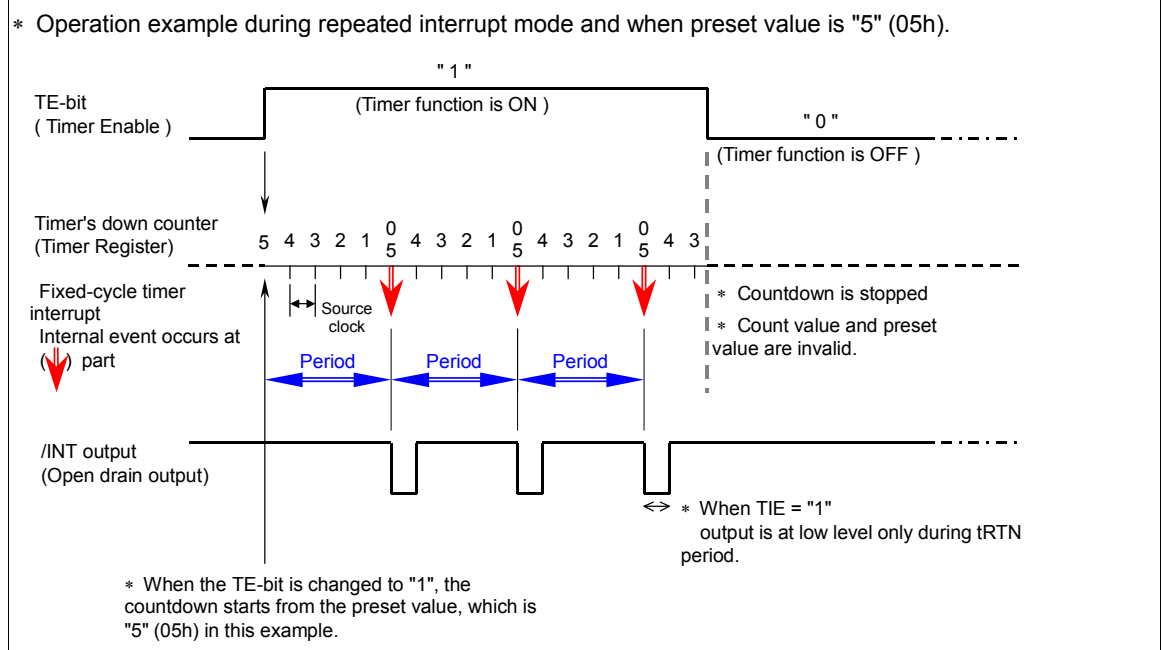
∗ Operation example during repeated interrupt mode and when preset value is "5" (05h).

" 1 "

TE-bit
( Timer Enable )

(Timer function is ON )

" 0 "

(Timer function is OFF )

Timer's down counter
(Timer Register)

5 4 3 2 1 0 5 4 3 2 1 0 5 4 3 2 1 0 5 4 3

Fixed-cycle timer interrupt
Internal event occurs at ( ) part

Source clock

∗ Countdown is stopped
∗ Count value and preset value are invalid.

Period Period Period

/INT output
(Open drain output)

∗ When TIE = "1"
output is at low level only during tRTN period.

∗ When the TE-bit is changed to "1", the countdown starts from the preset value, which is "5" (05h) in this example.